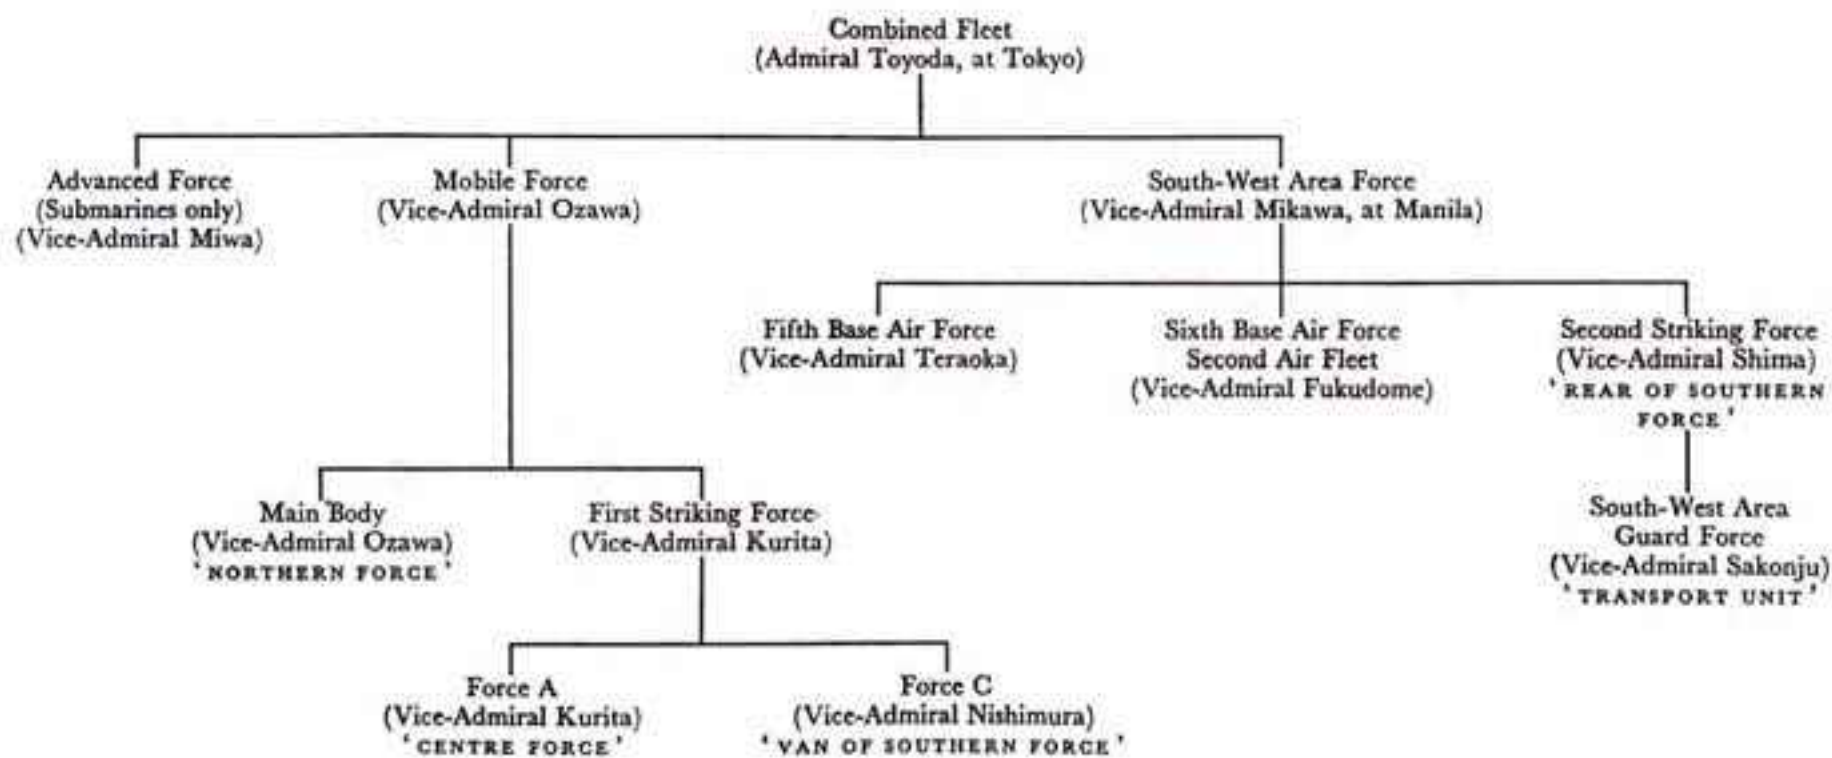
Combined Fleet
(Admiral Toyoda, at Tokyo)

Advanced Force
(Submarines only)
(Vice-Admiral Miwa)

Mobile Force
(Vice-Admiral Ozawa)

South-West Area Force
(Vice-Admiral Mikawa, at Manila)

Fifth Base Air Force
(Vice-Admiral Teraoka)

Sixth Base Air Force
Second Air Fleet
(Vice-Admiral Fukudome)

Second Striking Force
(Vice-Admiral Shima)
'REAR OF SOUTHERN FORCE'

Main Body
(Vice-Admiral Ozawa)
'NORTHERN FORCE'

First Striking Force
(Vice-Admiral Kurita)

South-West Area
Guard Force
(Vice-Admiral Sakonju)
'TRANSPORT UNIT'

Force A
(Vice-Admiral Kurita)
'CENTRE FORCE'

Force C
(Vice-Admiral Nishimura)
'VAN OF SOUTHERN FORCE'